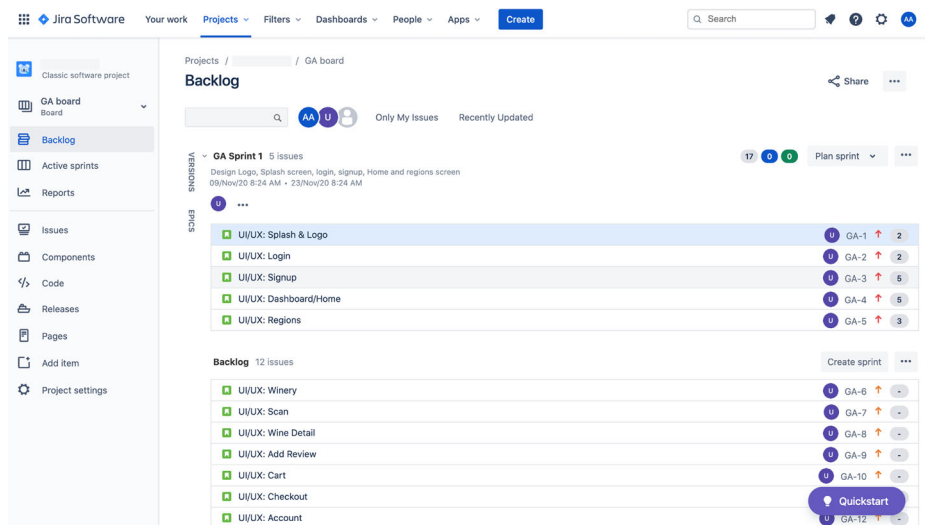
Jira Software Your work Projects Filters Dashboards People Apps Create

Search

AA

Classic software project

GA board
Board

Backlog

Active sprints

Reports

Issues

Components

Code

Releases

Pages

Add item

Project settings

Projects / / GA board

Backlog

Share

AA U

Only My Issues Recently Updated

VERSIONS

EPICS

GA Sprint 1 5 issues

Design Logo, Splash screen, login, signup, Home and regions screen
09/Nov/20 8:24 AM • 23/Nov/20 8:24 AM

17 0 0 Plan sprint

U

| | | | |
|---|---|---|---|
| UI/UX: Splash & Logo | U | GA-1 | 2 |
| UI/UX: Login | U | GA-2 | 2 |
| UI/UX: Signup | U | GA-3 | 5 |
| UI/UX: Dashboard/Home | U | GA-4 | 5 |
| UI/UX: Regions | U | GA-5 | 3 |

Backlog 12 issues

Create sprint

| | | | |
|---|---|---|---|
| UI/UX: Winery | U | GA-6 | - |
| UI/UX: Scan | U | GA-7 | - |
| UI/UX: Wine Detail | U | GA-8 | - |
| UI/UX: Add Review | U | GA-9 | - |
| UI/UX: Cart | U | GA-10 | - |
| UI/UX: Checkout | | | |
| UI/UX: Account | U | GA-12 | - |

Quickstart